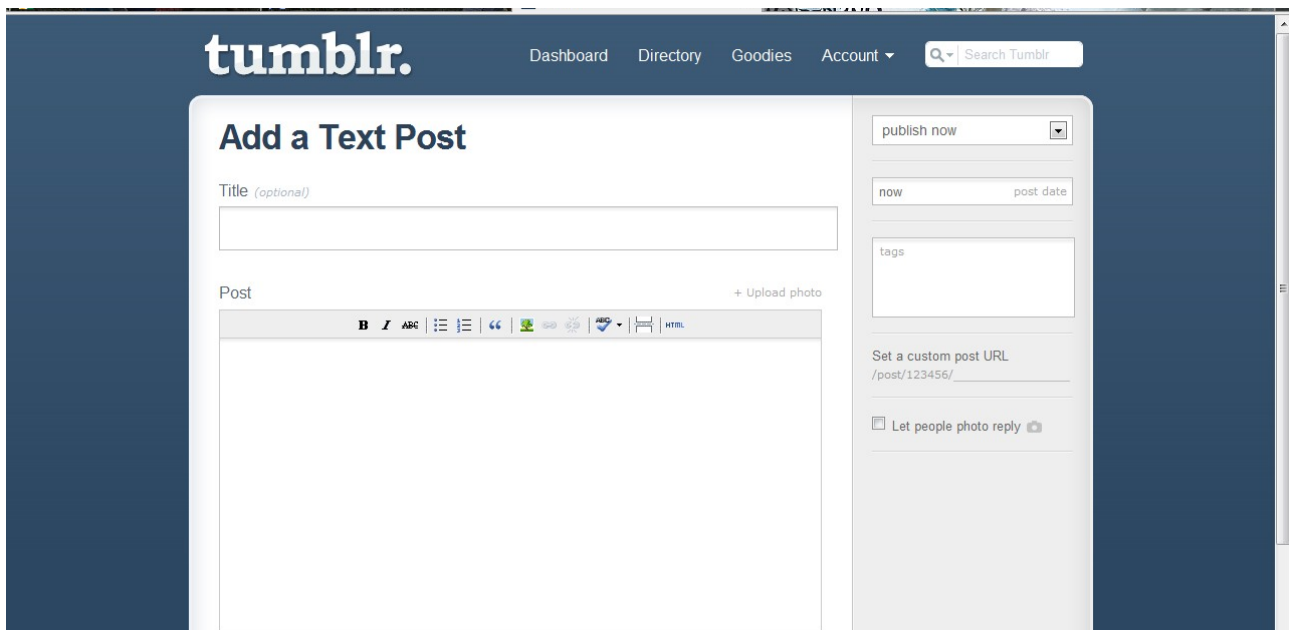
tumblr.

Dashboard Directory Goodies Account

Search Tumblr

Add a Text Post

Title (optional)

Post

+ Upload photo

B I ABC HTML

publish now

now post date

tags

Set a custom post URL
/post/123456/

Let people photo reply